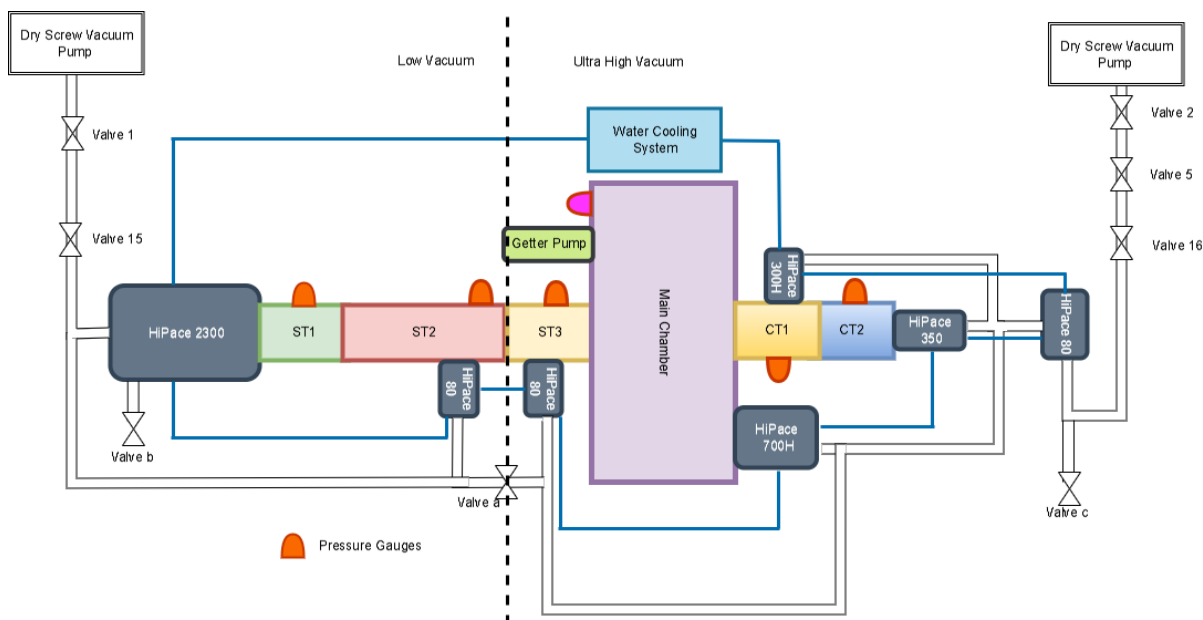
Dry Screw Vacuum Pump

Low Vacuum

Ultra High Vacuum

Dry Screw Vacuum Pump

Valve 1

Water Cooling System

Valve 2

Valve 5

Valve 15

Getter Pump

Valve 16

HiPace 300H

Main Chamber

HiPace 2300

ST1

ST2

ST3

CT1

CT2

HiPace 350

HiPace 80

HiPace 80

HiPace 80

Valve b

HiPace 700H

Valve a

Valve c

Pressure Gauges